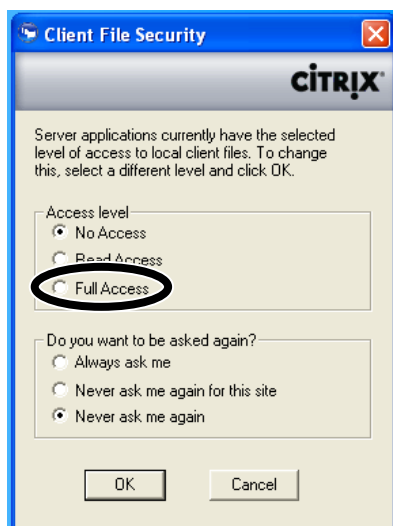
Client File Security

CiTRIX

Server applications currently have the selected level of access to local client files. To change this, select a different level and click OK.

Access level
No Access
Read Access
Full Access

Do you want to be asked again?
Always ask me
Never ask me again for this site
Never ask me again

OK
Cancel